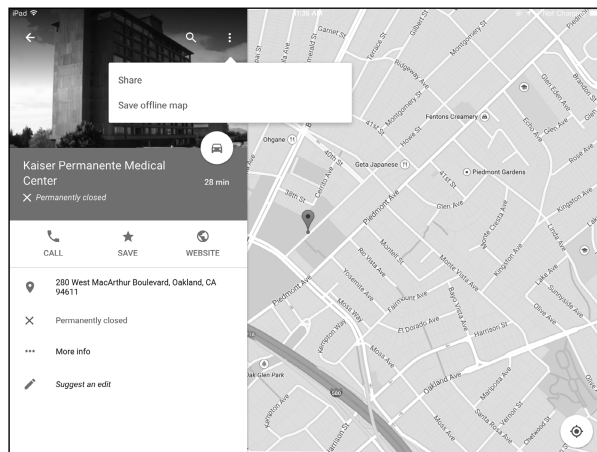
iPad

Share

Save offline map

Kaiser Permanente Medical Center

28 min

Permanently closed

CALL

SAVE

WEBSITE

280 West MacArthur Boulevard, Oakland, CA 94611

Permanently closed

More info

Suggest an edit

Garnet St
Gilbert St
Montgomery St
Ridgeway Ave
Terrace St
41st St
Howe St
Fentons Creamery
Glen Eden Ave
Echo Ave
Glen Ave
Rose Ave
Piedmont Gardens
Geta Japanese
Ohgane
40th St
Cerrito Ave
38th St
Piedmont Ave
Glen Ave
Kingston Ave
Monte Cresta Ave
Linda Ave
Rio Vista Ave
Montell St
Monte Vista Ave
Kingston Ave
Lake Ave
Sunnyside Ave
Yosemite Ave
Fairmount Ave
Bayo Vista Ave
Olive Ave
Piedmont Ave
Moss Way
El Dorado Ave
Harrison St
Kempton Way
Moss Ave
Oak Glen Park
580
Oakland Ave
Magnolia Ave
Vernon St
Santa Rosa Ave
Chetwood St
Harrison St
Moss Ave